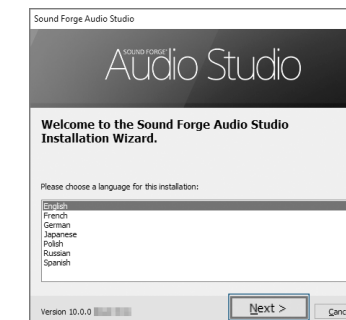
Sound Forge Audio Studio

SOUND FORGE Audio Studio

Welcome to the Sound Forge Audio Studio Installation Wizard.

Please choose a language for this installation:

English
French
German
Japanese
Polish
Russian
Spanish

Version 10.0.0 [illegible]

Next >

Canc